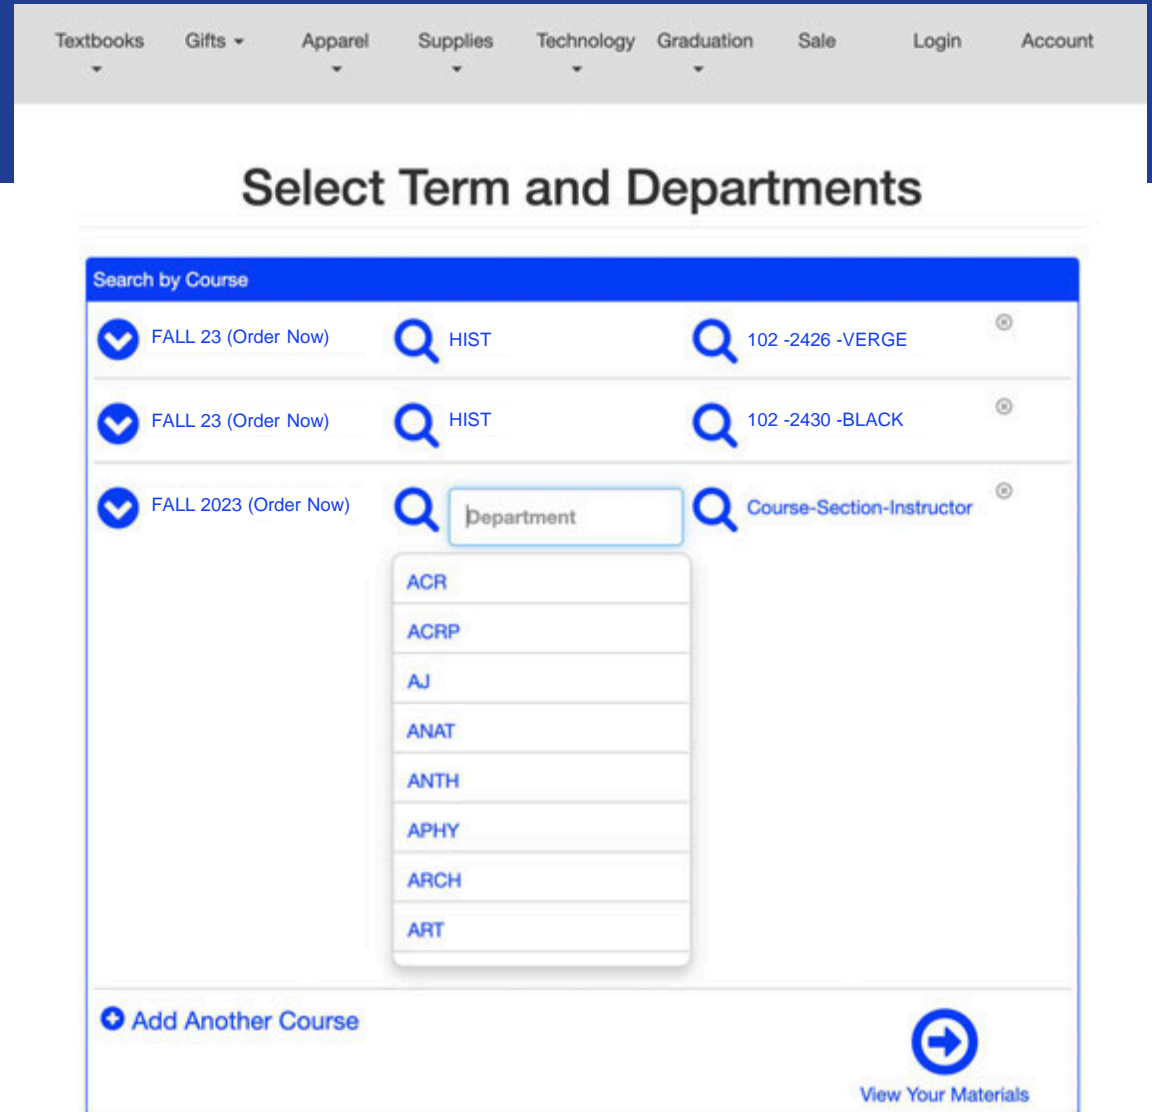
Textbooks Gifts Apparel Supplies Technology Graduation Sale Login Account

Select Term and Departments

Search by Course

FALL 23 (Order Now) HIST 102 -2426 -VERGE

FALL 23 (Order Now) HIST 102 -2430 -BLACK

FALL 2023 (Order Now) Department Course-Section-Instructor

ACR
ACRP
AJ
ANAT
ANTH
APHY
ARCH
ART

Add Another Course

View Your Materials